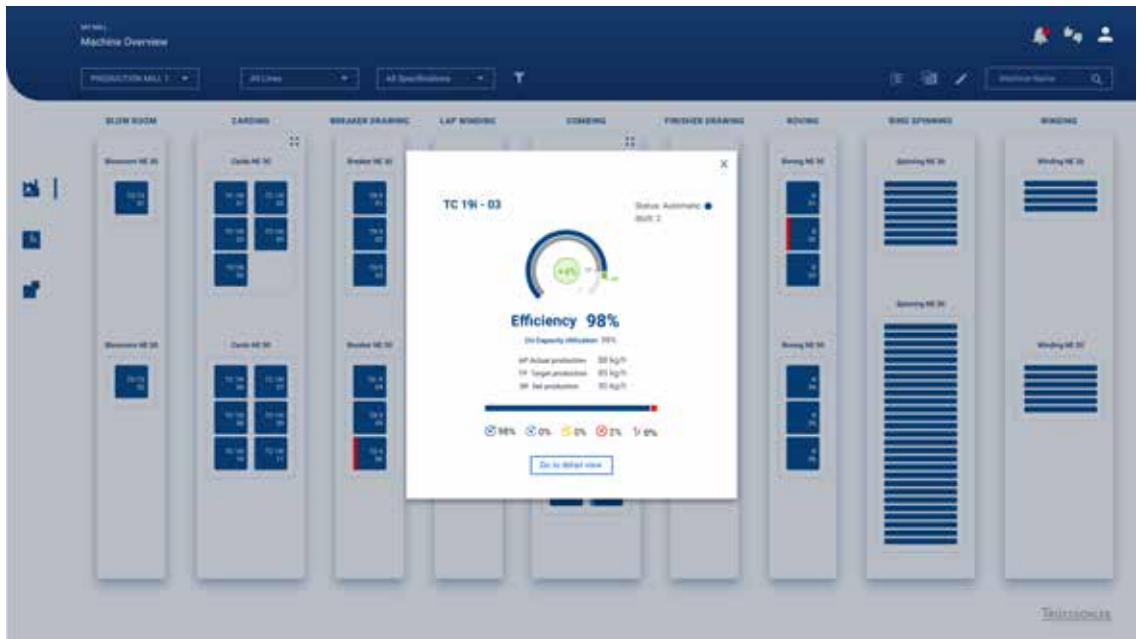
MY MILL
Machine Overview

PRODUCTION MILL 1
All Lines
All Specifications
Machine Name

BLOW ROOM
CARDING
BREAKER DRAWING
LAP WINDING
COMBING
FINISHER DRAWING
ROVING
RING SPINNING
WINDING

TC 19i - 03
Status: Automatic
Shift 2

+4%

Efficiency 98%
On Capacity Utilization 99%

AP Actual production 88 kg/h
TP Target production 85 kg/h
SP Set production 90 kg/h

98% 0% 0% 2% 0%

Go to detail view

TRÜTZSCHLER